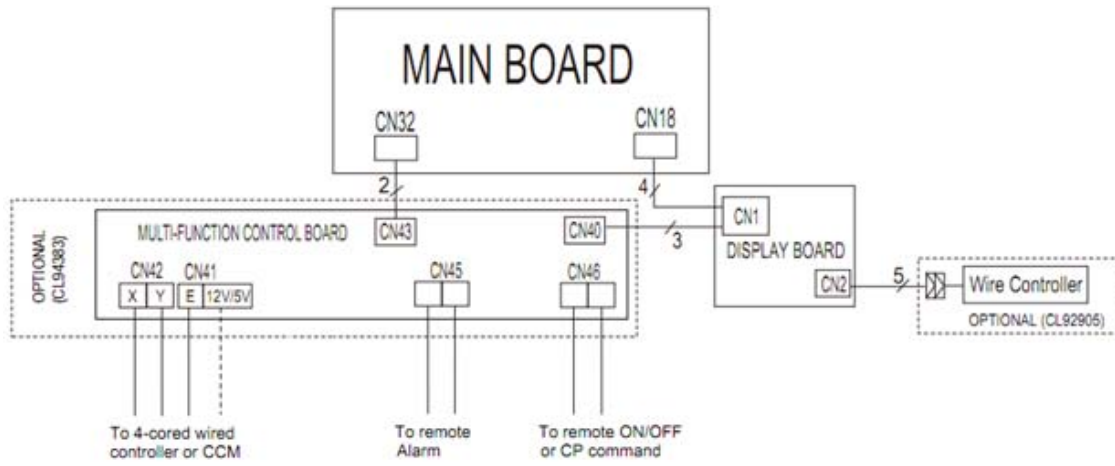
MAIN BOARD

CN32

CN18

2

4

OPTIONAL (CL94383)

MULTI-FUNCTION CONTROL BOARD

CN43

CN40

3

CN1

DISPLAY BOARD

CN42

CN41

X Y E 12V/5V

CN45

CN46

CN2

5

Wire Controller

OPTIONAL (CL92905)

To 4-cored wired controller or CCM

To remote Alarm

To remote ON/OFF or CP command